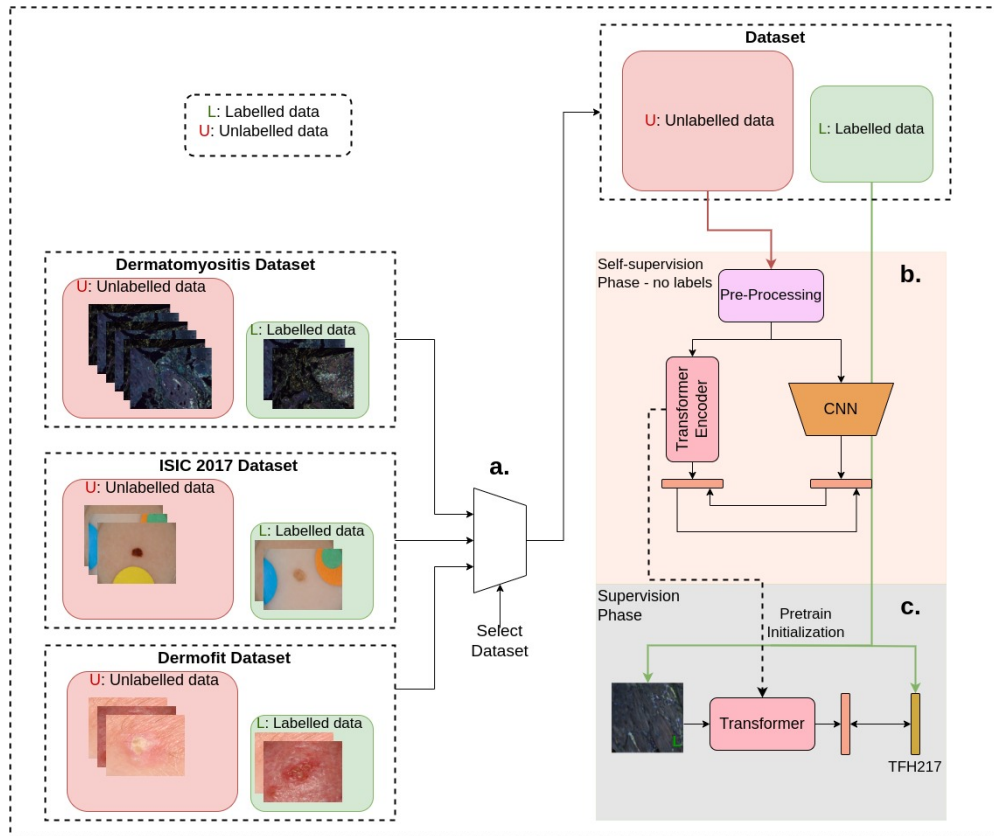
L: Labelled data
U: Unlabelled data

Dataset
U: Unlabelled data
L: Labelled data

Dermatomyositis Dataset
U: Unlabelled data
L: Labelled data

ISIC 2017 Dataset
U: Unlabelled data
L: Labelled data

Dermofit Dataset
U: Unlabelled data
L: Labelled data

a.
Select Dataset

Self-supervision Phase - no labels
b.
Pre-Processing
Transformer Encoder
CNN

Supervision Phase
c.
Pretrain Initialization
Transformer
TFH217